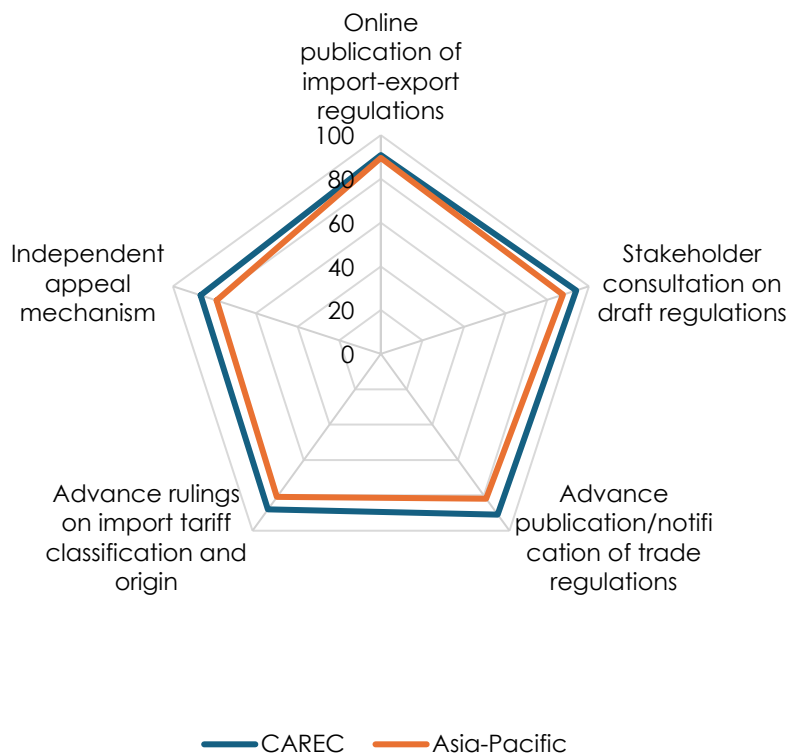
Online publication of import-export regulations

100
80
60
40
20
0

Stakeholder consultation on draft regulations

Advance publication/notifi cation of trade regulations

Advance rulings on import tariff classification and origin

Independent appeal mechanism

CAREC
Asia-Pacific